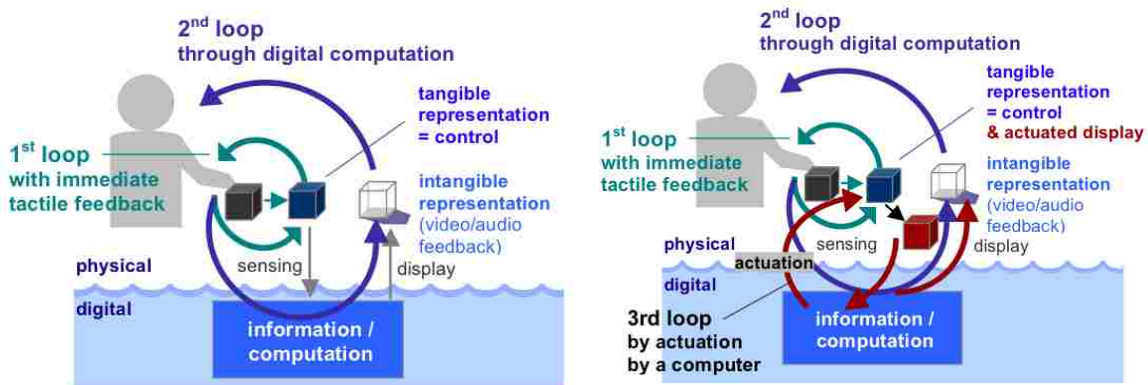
$2^{nd}$ loop
through digital computation

tangible representation = control

$1^{st}$ loop
with immediate tactile feedback

intangible representation (video/audio feedback)

sensing

display

physical

digital

information / computation

$2^{nd}$ loop
through digital computation

tangible representation = control & actuated display

$1^{st}$ loop
with immediate tactile feedback

intangible representation (video/audio feedback)

sensing

display

physical

actuation

digital

information / computation

3rd loop
by actuation by a computer